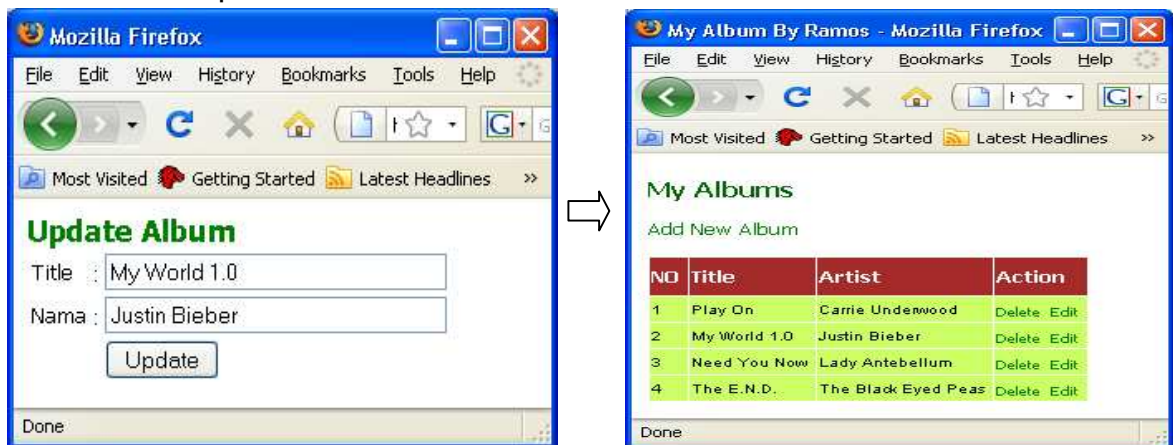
Mozilla Firefox

File Edit View History Bookmarks Tools Help

Most Visited Getting Started Latest Headlines »

Update Album

Title : My World 1.0

Nama : Justin Bieber

Update

Done

My Album By Ramos - Mozilla Firefox

File Edit View History Bookmarks Tools Help

Most Visited Getting Started Latest Headlines »

My Albums

Add New Album

| NO | Title | Artist | Action |
|---|---|---|---|
| 1 | Play On | Carrie Underwood | Delete Edit |
| 2 | My World 1.0 | Justin Bieber | Delete Edit |
| 3 | Need You Now | Lady Antebellum | Delete Edit |
| 4 | The E.N.D. | The Black Eyed Peas | Delete Edit |

Done